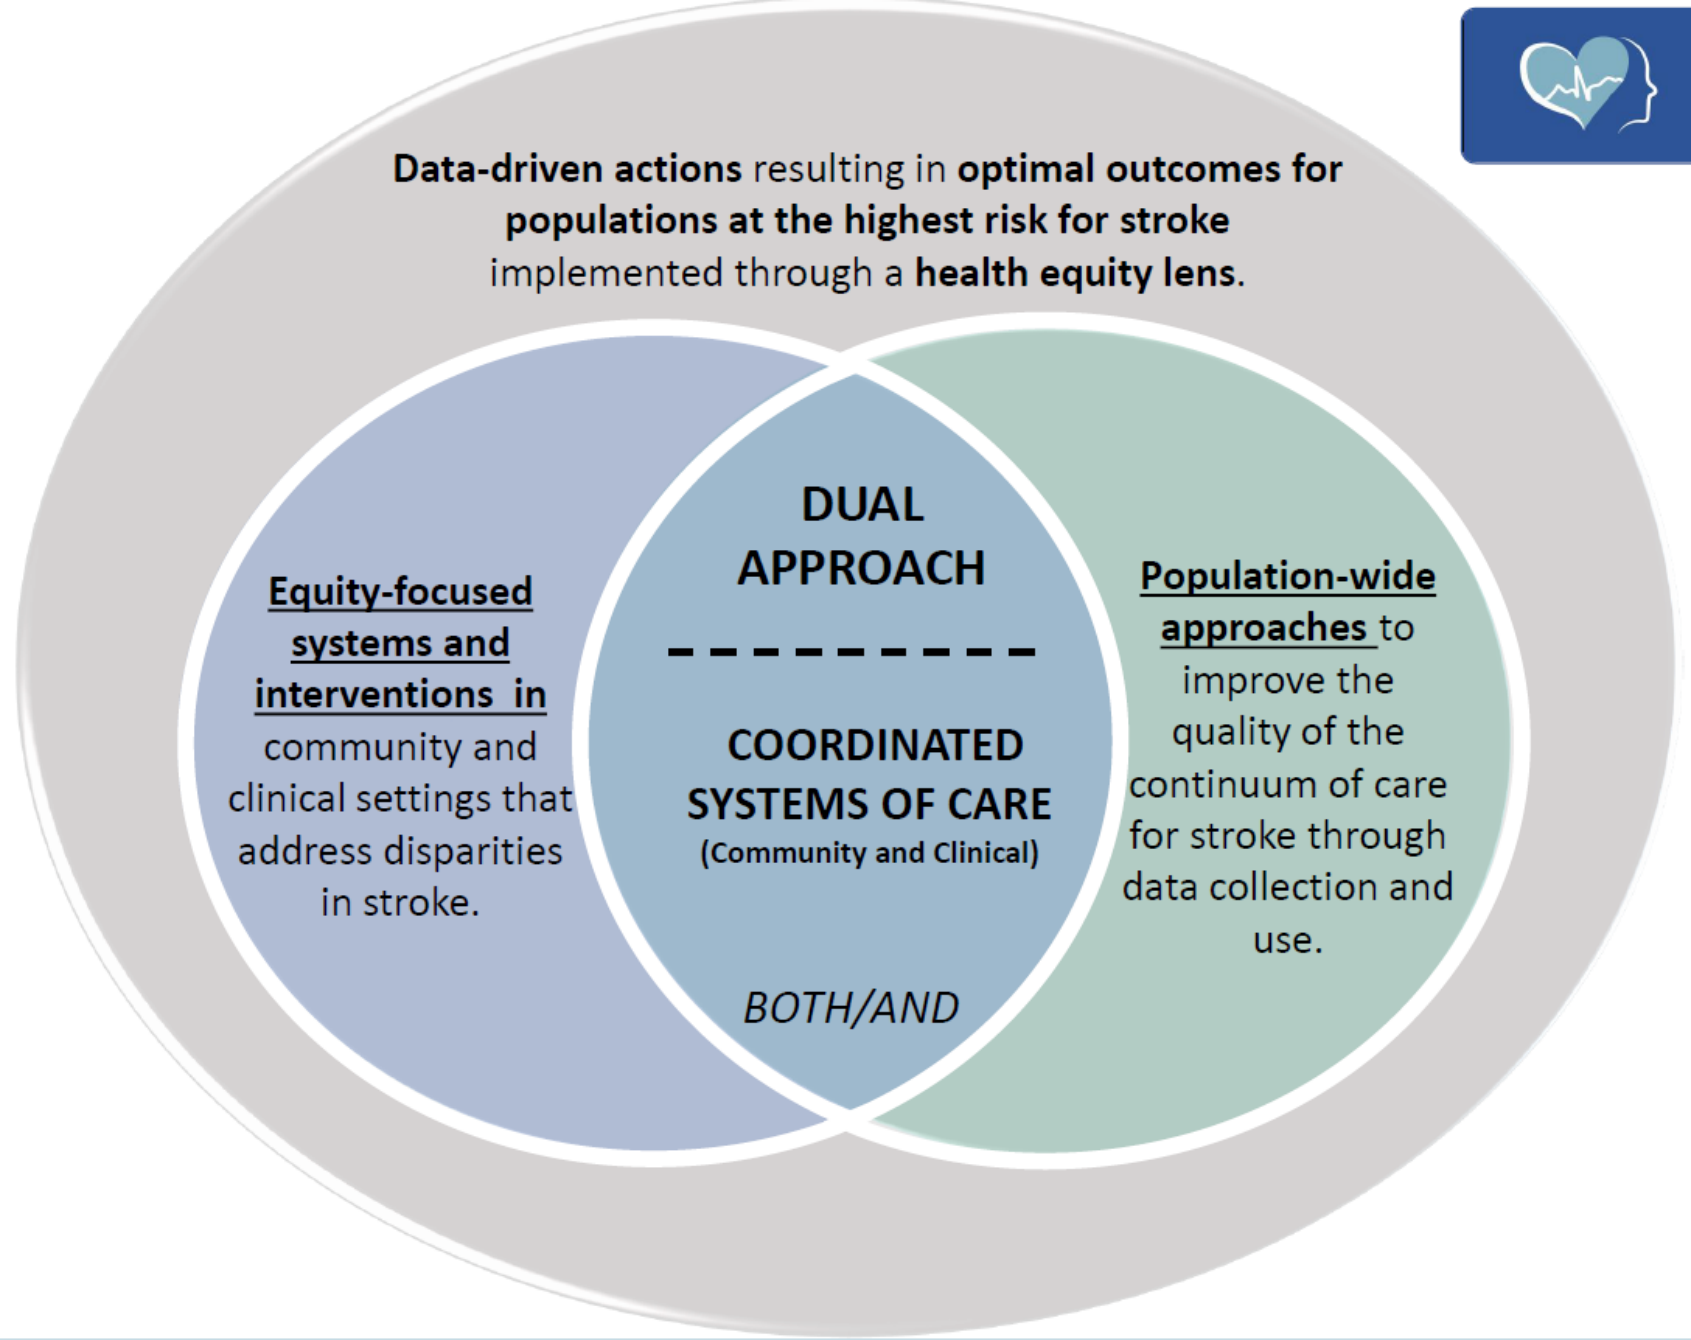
Data-driven actions resulting in optimal outcomes for populations at the highest risk for stroke implemented through a health equity lens.

Equity-focused systems and interventions in community and clinical settings that address disparities in stroke.

DUAL APPROACH

COORDINATED SYSTEMS OF CARE
(Community and Clinical)

BOTH/AND

Population-wide approaches to improve the quality of the continuum of care for stroke through data collection and use.